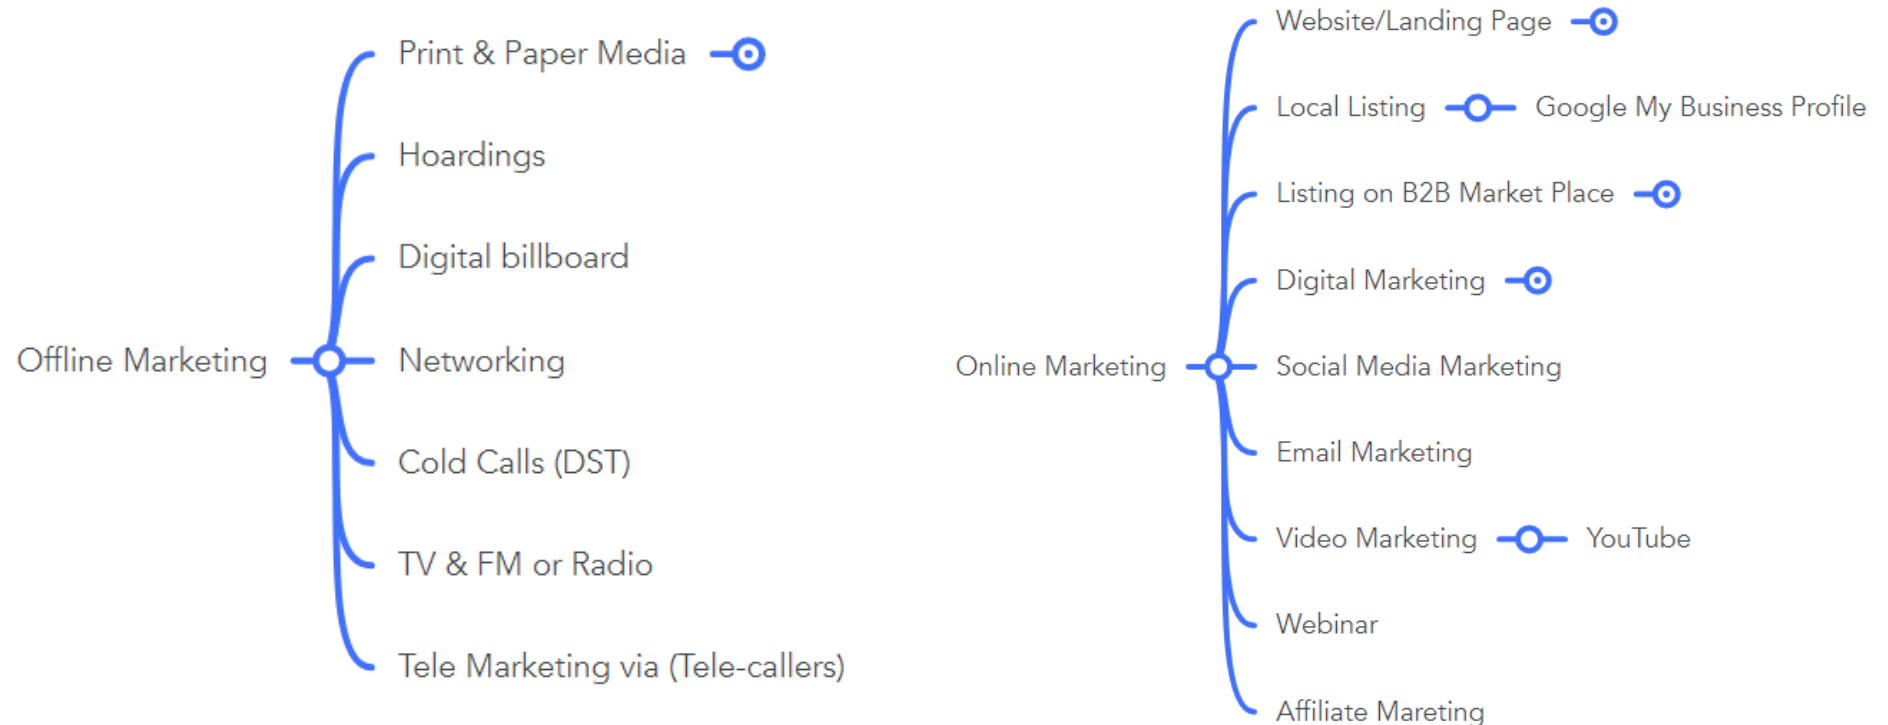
Offline Marketing

Print & Paper Media

Hoardings

Digital billboard

Networking

Cold Calls (DST)

TV & FM or Radio

Tele Marketing via (Tele-callers)

Online Marketing

Website/Landing Page

Local Listing

Google My Business Profile

Listing on B2B Market Place

Digital Marketing

Social Media Marketing

Email Marketing

Video Marketing

YouTube

Webinar

Affiliate Mareting